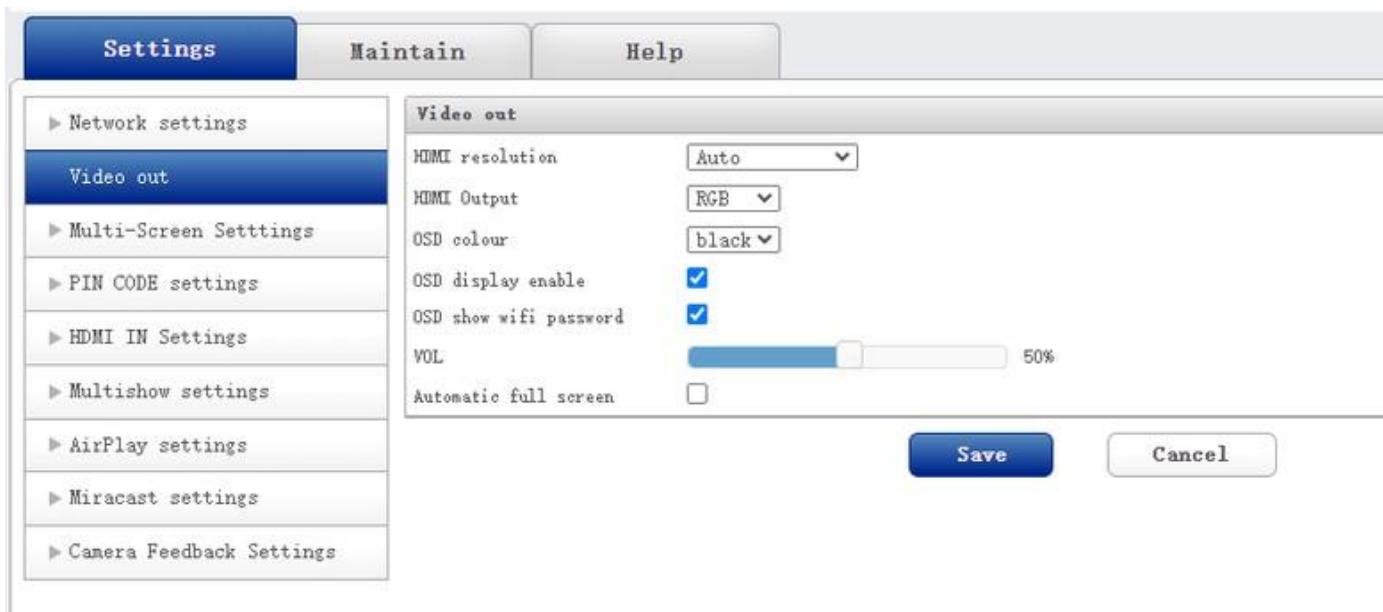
Settings
Maintain
Help

Network settings
Video out
Multi-Screen Setttings
PIN CODE settings
HDMI IN Settings
Multishow settings
AirPlay settings
Miracast settings
Camera Feedback Settings

Video out

HDMI resolution | Auto
HDMI Output | RGB
OSD colour | black
OSD display enable
OSD show wifi password
VOL | 50%
Automatic full screen

Save
Cancel